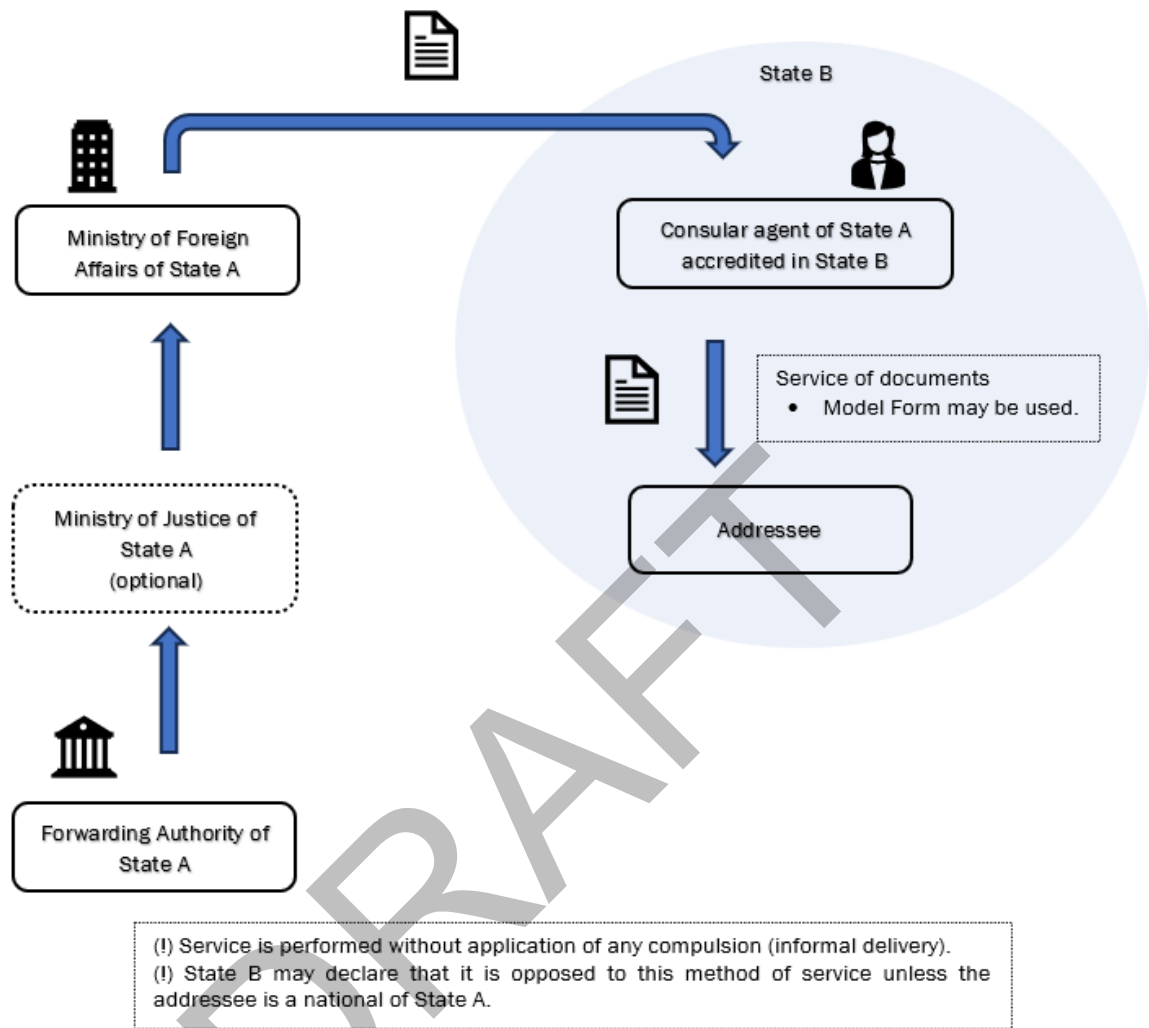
State B

Ministry of Foreign Affairs of State A

Consular agent of State A accredited in State B

Service of documents
• Model Form may be used.

Ministry of Justice of State A (optional)

Addressee

Forwarding Authority of State A

DRAFT

(!) Service is performed without application of any compulsion (informal delivery).
(!) State B may declare that it is opposed to this method of service unless the addressee is a national of State A.